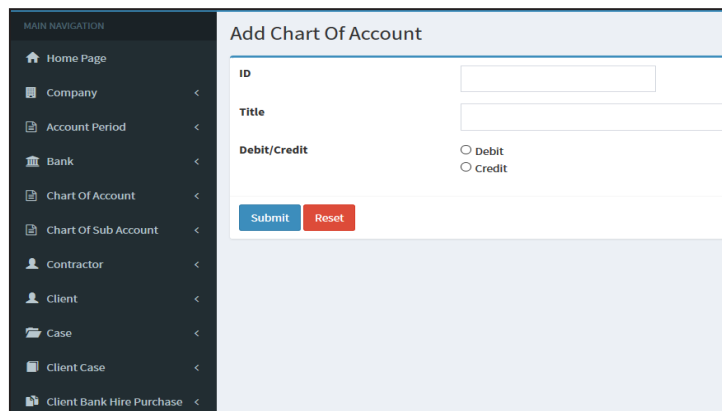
MAIN NAVIGATION

Home Page

Company

Account Period

Bank

Chart Of Account

Chart Of Sub Account

Contractor

Client

Case

Client Case

Client Bank Hire Purchase

Add Chart Of Account

ID

Title

Debit/Credit

Debit

Credit

Submit

Reset